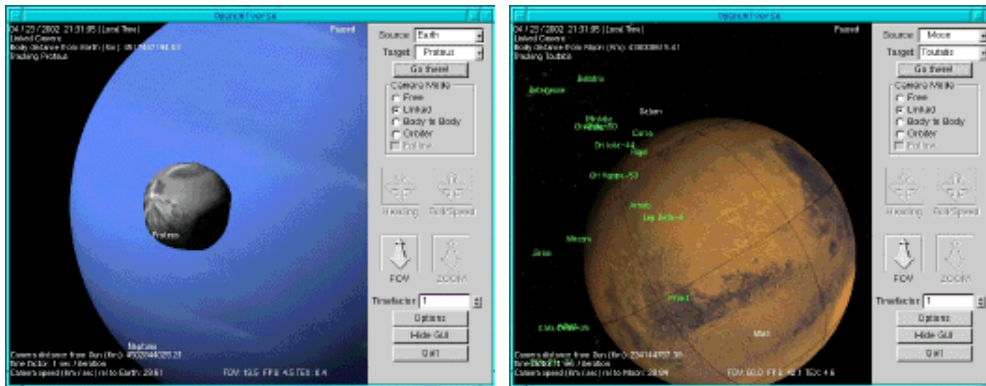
Spacerverse

04 / 23 / 2002 21:31:05 (Local Time)
Linked Camera
Body distance from Earth (km): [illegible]
Tracking Proteus

Paused

Source: Earth
Target: Proteus
Go there!
Camera Mode
Free
Linked
Body to Body
Orbiter
Follow

Heading
Roll/Speed
FOV
ZOOM
Timefactor 1
Options
Hide GUI
Quit

Proteus
Neptune

Camera distance from Sun (km): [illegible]
Time factor: 1 sec / 1 sec
Camera speed (km / sec) rel to Earth: 29.61

FOV: 19.5 FPS: 4.5 TEX: 8.4

Spacerverse

04 / 23 / 2002 21:31:05 (Local Time)
Linked Camera
Body distance from Moon (km): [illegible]
Tracking Toutatis

Paused

Source: Moon
Target: Toutatis
Go there!
Camera Mode
Free
Linked
Body to Body
Orbiter
Follow

Heading
Roll/Speed
FOV
ZOOM
Timefactor 1
Options
Hide GUI
Quit

Aldebra
Betelgeuse
Bellatrix
Orionis-53
Saiph
Rigel
Ori Iota-44
Ori Kappa-53
Ankaa
Lep Beta-9
Mirzam
Sirius
Phact
Mars

Camera distance from Sun (km): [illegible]
Time factor: 1 sec / 1 sec
Camera speed (km / sec) rel to Moon: 38.04

FOV: 60.0 FPS: 4.1 TEX: 4.6